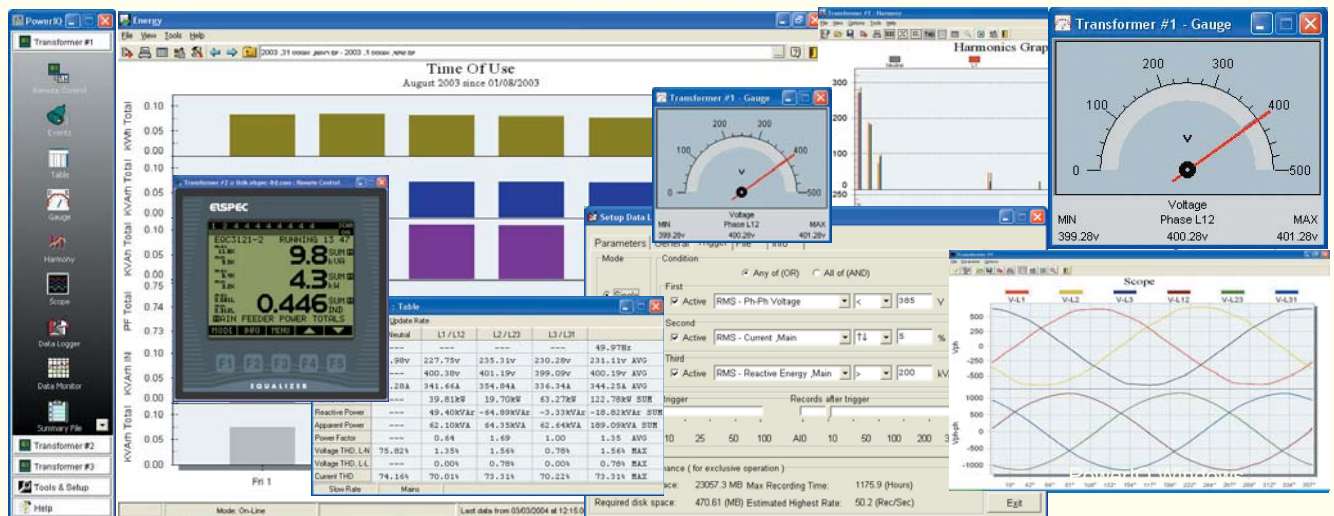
PowerIQ

Transformer #1

Remote Control

Events

Table

Gauge

Harmony

Scope

Data Logger

Data Monitor

Summary File

Transformer #2

Transformer #3

Tools & Setup

Help

Energy

File View Tools Help

Time Of Use

August 2003 since 01/08/2003

KWh Total 0.10 0.05 0.00

KVAh Total 0.10 0.05 0.00

KVAh Total 0.10 0.05 0.00

PF Total 0.75 0.74 0.73

KVAh IN 0.10 0.05 0.00

KVAh Total 0.10 0.05 0.00

Fri 1

Mode: On-Line

Last data from 03/03/2004 at 12:15:0

Transformer #2 - Remote Control

ELSPEC

EQC3121-2 RUNNING 13 47

9.8 SUM kW

4.3 SUM kvar

0.446 SUM IND

MAIN FEEDER POWER TOTALS

MODE INFO MENU

F1 F2 F3 F4 F5

EQUALIZER

Table

Update Rate

| | Neutral | L1 / L12 | L2 / L23 | L3 / L31 | |
|---|---|---|---|---|---|
| | --- | --- | --- | --- | 49.97Hz |
| | .98v | 227.75v | 235.31v | 230.28v | 231.11v AVG |
| | --- | 400.38v | 401.19v | 399.09v | 400.22v AVG |
| | .28A | 341.66A | 354.84A | 336.34A | 344.25A AVG |
| | --- | 39.81kW | 19.70kW | 63.27kW | 122.78kW SUM |
| Reactive Power | --- | 49.40kVAr | -64.89kVAr | -3.33kVAr | -18.82kVAr SUM |
| Apparent Power | --- | 62.10kVA | 64.35kVA | 62.64kVA | 189.09kVA SUM |
| Power Factor | --- | 0.64 | 1.69 | 1.00 | 1.35 AVG |
| Voltage THD, L-N | 75.82% | 1.35% | 1.56% | 0.78% | 1.56% MAX |
| Voltage THD, L-L | --- | 0.00% | 0.78% | 0.00% | 0.78% MAX |
| Current THD | 74.16% | 70.01% | 73.31% | 70.22% | 73.31% MAX |

Slow Rate Mains

Transformer #1 - Gauge

100 200 300 400 500

V

Voltage

MIN Phase L12 MAX

399.28v 400.28v 401.28v

Setup Data L

Parameters General Trigger File Info

Mode

Condition

Any of (OR) All of (AND)

First

Active RMS - Ph-Ph Voltage < 385 V

Second

Active RMS - Current ,Main 5 %

Third

Active RMS - Reactive Energy ,Main > 200 kV

trigger

Records after trigger

10 25 50 100 All 0 10 50 100 200 30

nance ( for exclusive operation )

ace: 23057.3 MB Max Recording Time: 1175.9 (Hours)

Required disk space: 470.61 (MB) Estimated Highest Rate: 50.2 (Rec/Sec)

Exit

Transformer #1 - Harmony

Harmonics Grap

Neutral L1

300 200 100 0

Transformer #1 - Gauge

0 100 200 300 400 500

V

Voltage

MIN Phase L12 MAX

399.28v 400.28v 401.28v

Transformer #1

Scope

V-L1 V-L2 V-L3 V-L12 V-L23 V-L31

500 250 0 -250 -500

Vph

Vph-ph

1000 500 0 -500 -1000